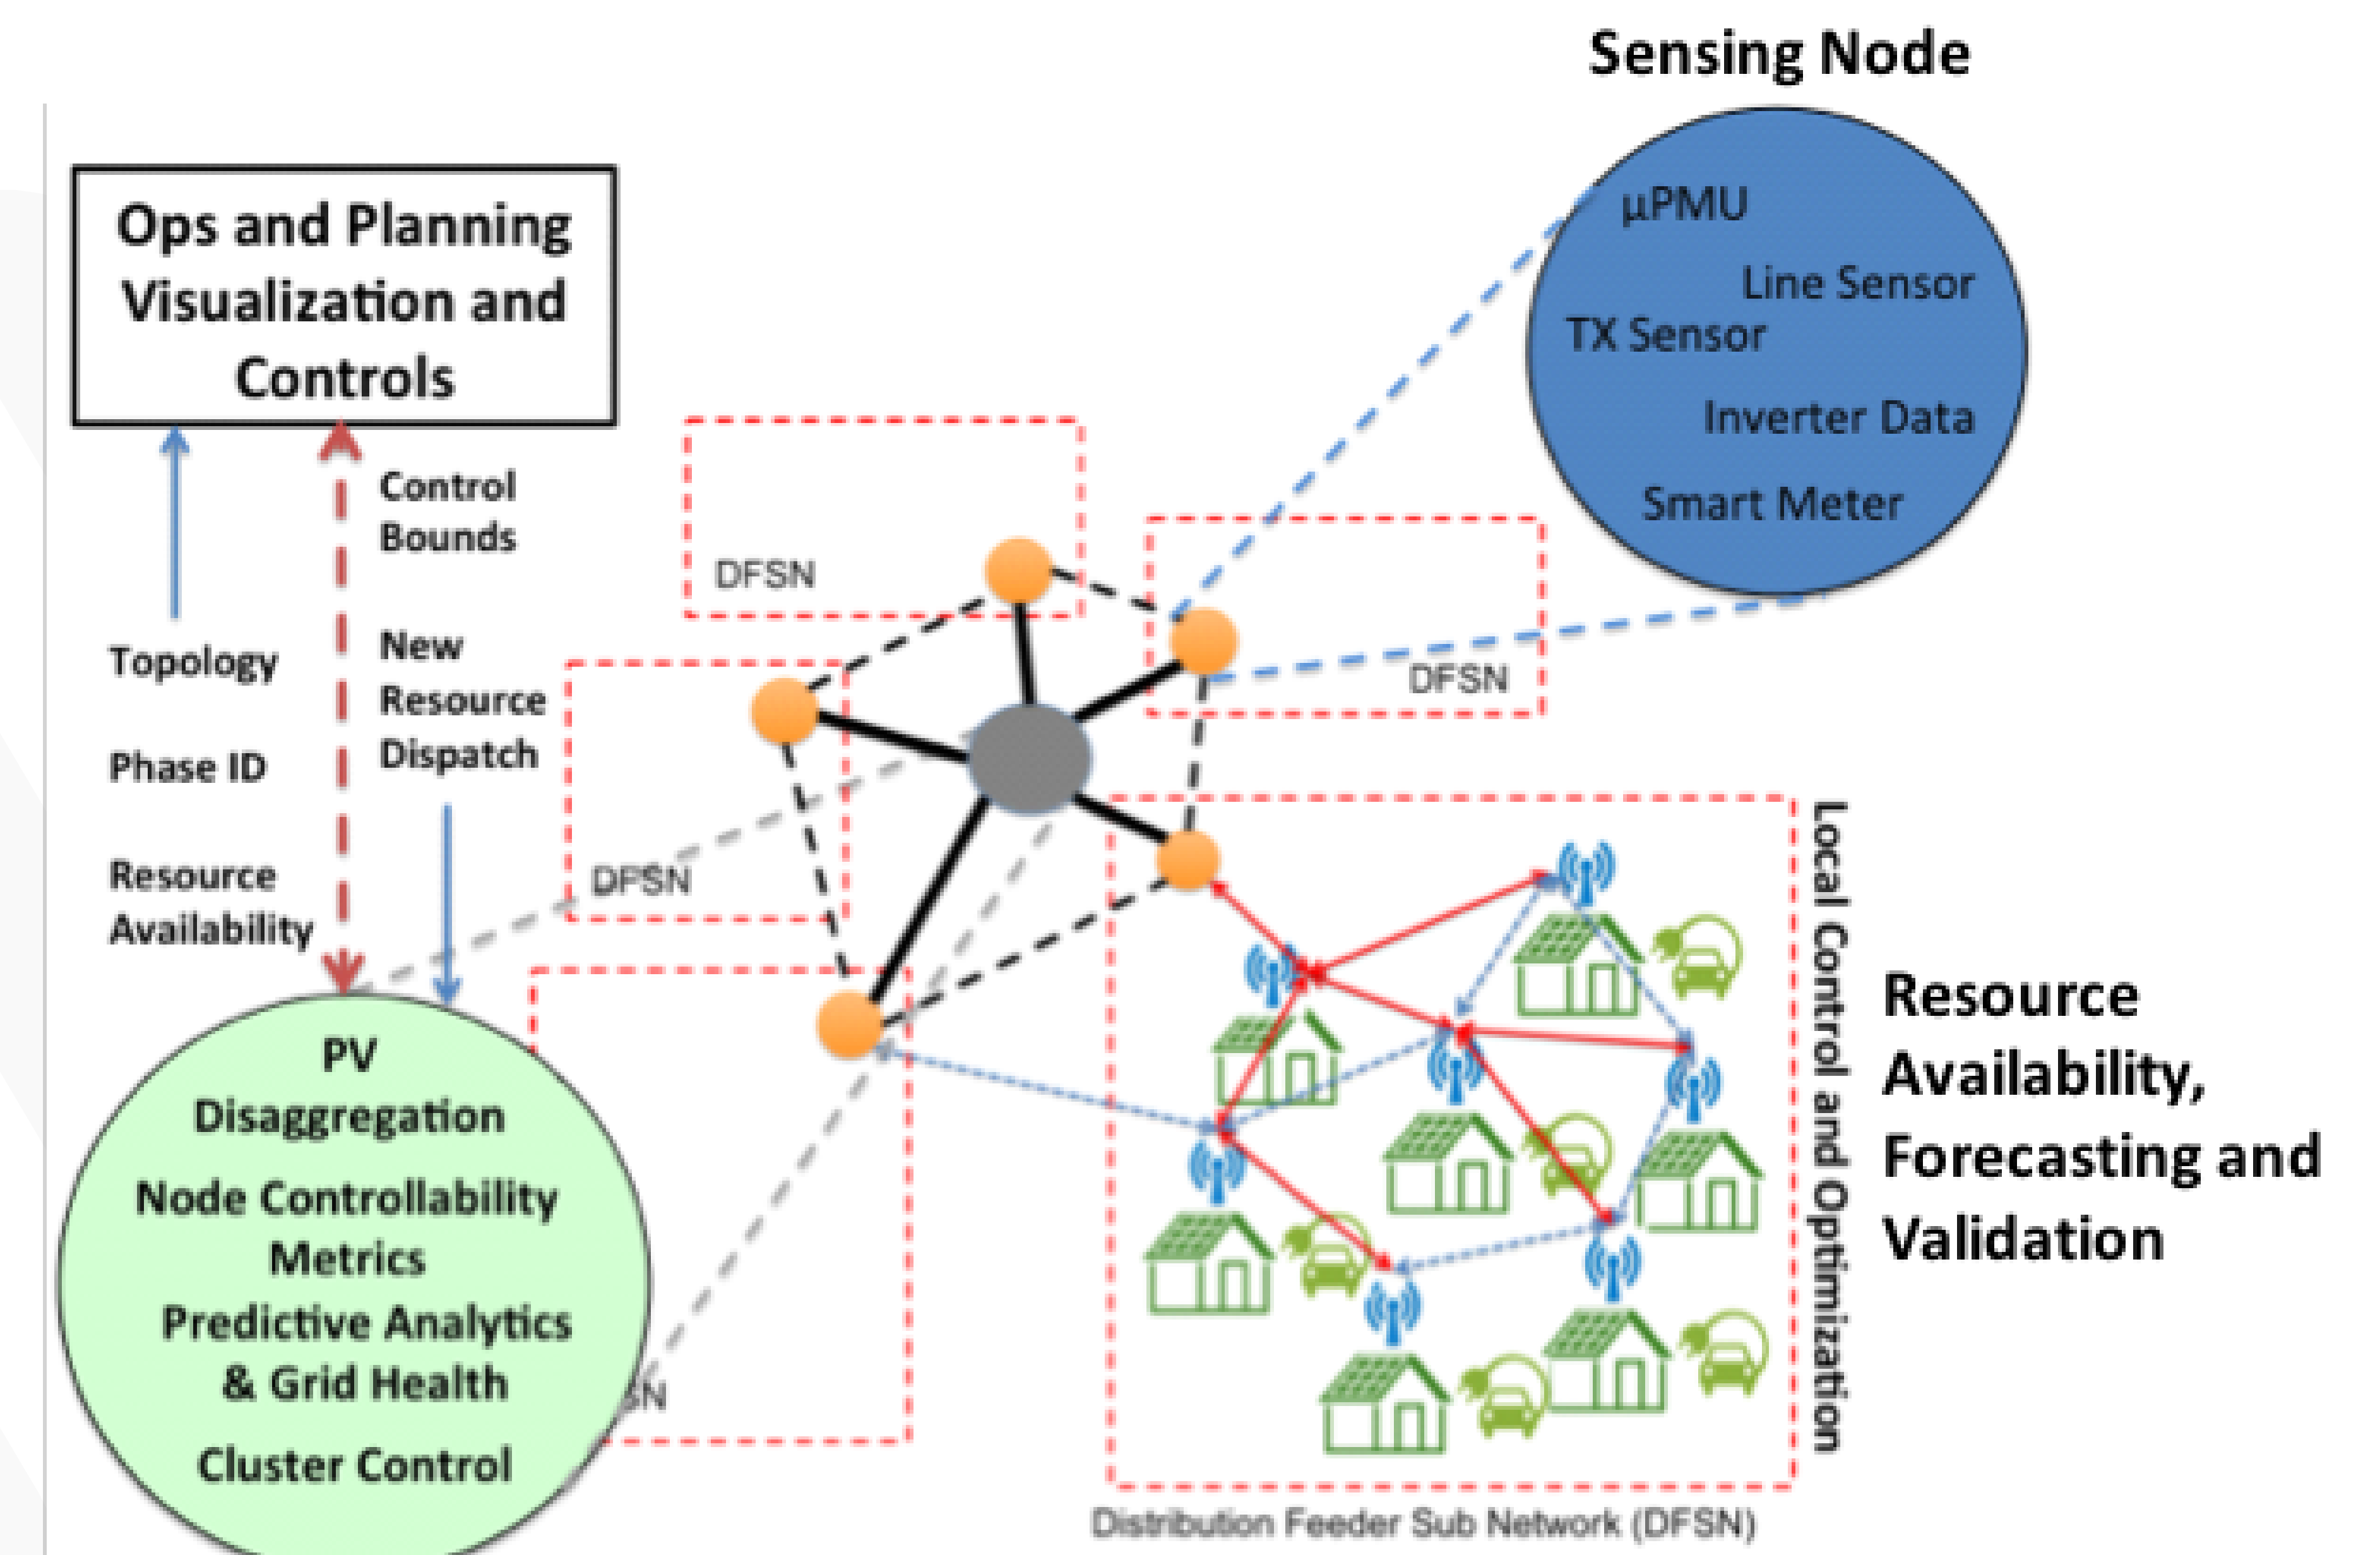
Sensing Node

μPMU
Line Sensor
TX Sensor
Inverter Data
Smart Meter

Ops and Planning Visualization and Controls

Control Bounds

New Resource Dispatch

Topology

Phase ID

Resource Availability

DFSN

DFSN

DFSN

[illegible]SN

PV
Disaggregation
Node Controllability Metrics
Predictive Analytics & Grid Health
Cluster Control

Local Control and Optimization

Resource Availability, Forecasting and Validation

Distribution Feeder Sub Network (DFSN)